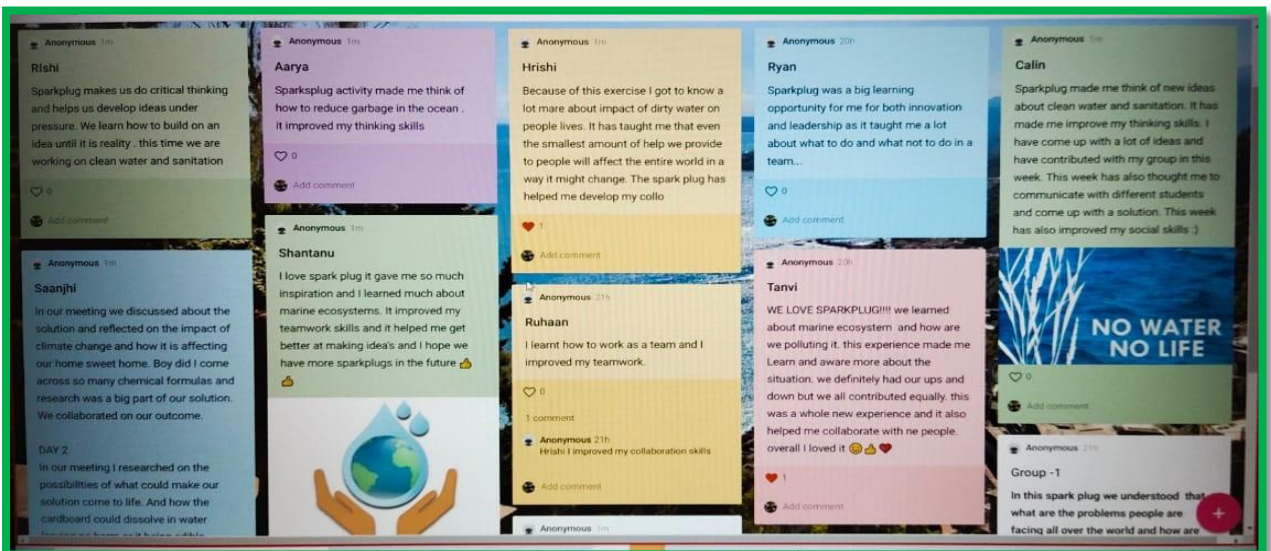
Anonymous 1m

RIshi

Sparkplug makes us do critical thinking and helps us develop ideas under pressure. We learn how to build on an idea until it is reality . this time we are working on clean water and sanitation

♡ 0

Add comment

Anonymous 1m

Saanjhi

In our meeting we discussed about the solution and reflected on the impact of climate change and how it is affecting our home sweet home. Boy did I come across so many chemical formulas and research was a big part of our solution. We collaborated on our outcome.

DAY 2
In our meeting I researched on the possibilities of what could make our solution come to life. And how the cardboard could dissolve in water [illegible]

Anonymous 1m

Aarya

Sparksplug activity made me think of how to reduce garbage in the ocean . it improved my thinking skills

♡ 0

Add comment

Anonymous 1m

Shantanu

I love spark plug it gave me so much inspiration and I learned much about marine ecosystems. It improved my teamwork skills and it helped me get better at making idea's and I hope we have more sparkplugs in the future 👍 👍

Anonymous 1m

Hrishi

Because of this exercise I got to know a lot mare about impact of dirty water on people lives. It has taught me that even the smallest amount of help we provide to people will affect the entire world in a way it might change. The spark plug has helped me develop my collo

♥ 1

Add comment

Anonymous 21h

Ruhaan

I learnt how to work as a team and I improved my teamwork.

♡ 0

1 comment

Anonymous 21h
Hrishi I improved my collaboration skills

Add comment

Anonymous 1m

Anonymous 20h

Ryan

Sparkplug was a big learning opportunity for me for both innovation and leadership as it taught me a lot about what to do and what not to do in a team...

♡ 0

Add comment

Anonymous 20h

Tanvi

WE LOVE SPARKPLUG!!!! we learned about marine ecosystem and how are we polluting it. this experience made me Learn and aware more about the situation. we definitely had our ups and down but we all contributed equally. this was a whole new experience and it also helped me collaborate with ne people. overall I loved it 😊👍❤

♥ 1

Add comment

Anonymous 1m

Calin

Sparkplug made me think of new ideas about clean water and sanitation. It has made me improve my thinking skills. I have come up with a lot of ideas and have contributed with my group in this week. This week has also thought me to communicate with different students and come up with a solution. This week has also improved my social skills :)

NO WATER
NO LIFE

♡ 0

Add comment

Anonymous 21h

Group -1

In this spark plug we understood that what are the problems people are facing all over the world and how are

+